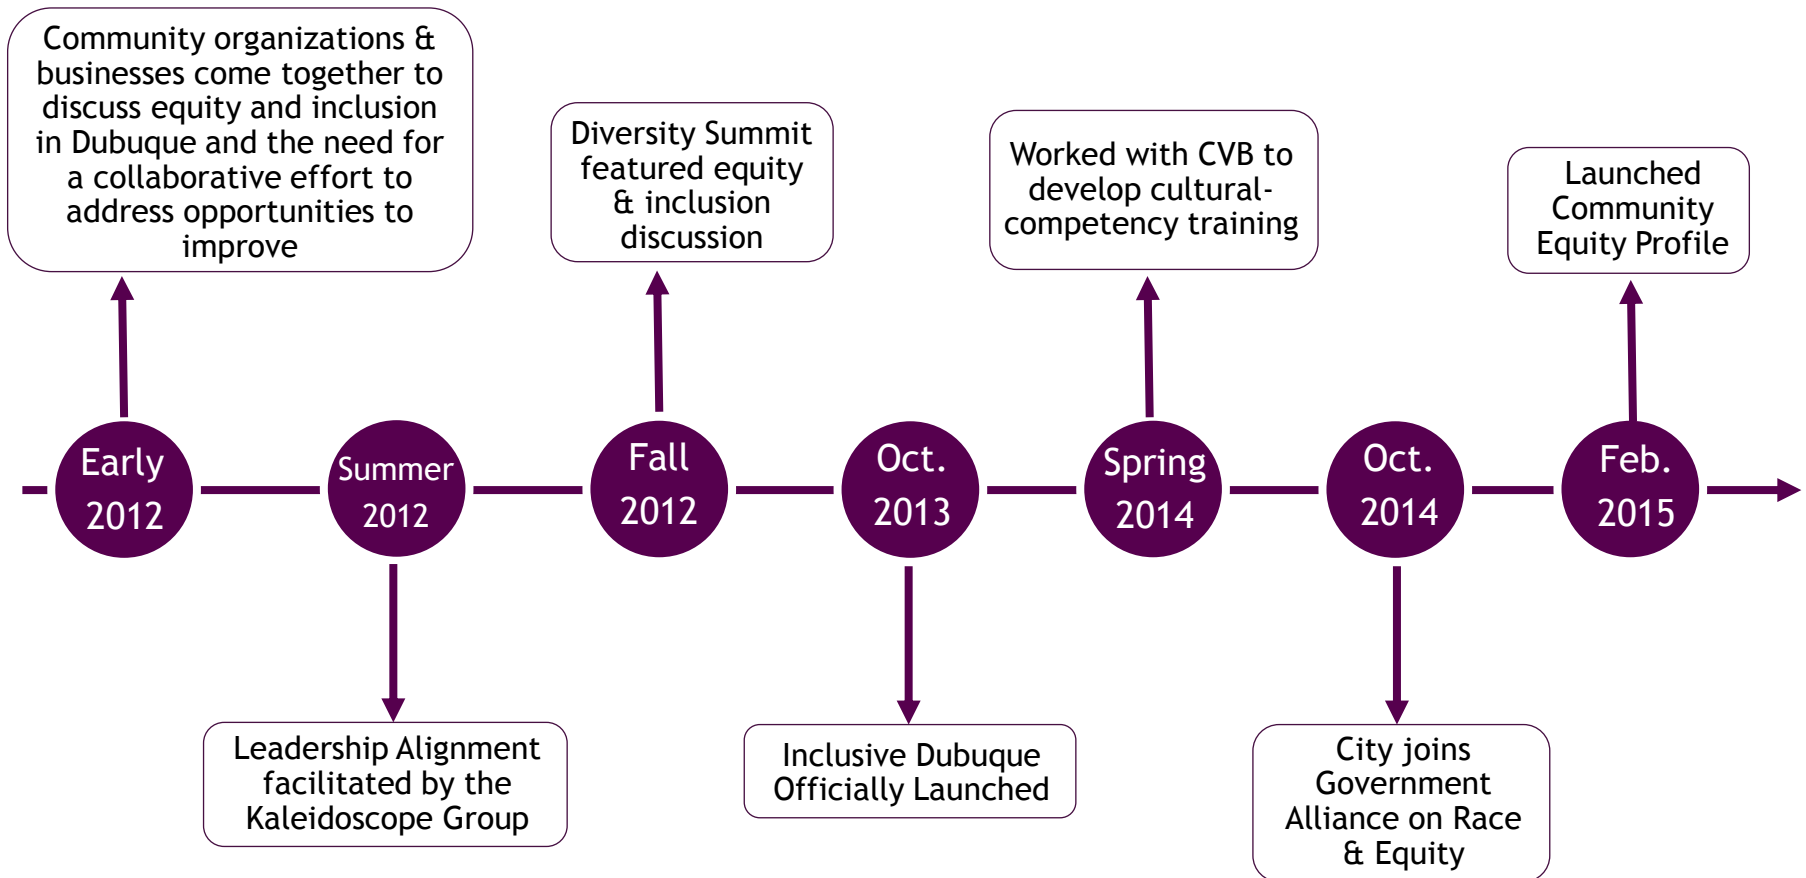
Community organizations & businesses come together to discuss equity and inclusion in Dubuque and the need for a collaborative effort to address opportunities to improve

Diversity Summit featured equity & inclusion discussion

Worked with CVB to develop cultural-competency training

Launched Community Equity Profile

Early 2012

Summer 2012

Fall 2012

Oct. 2013

Spring 2014

Oct. 2014

Feb. 2015

Leadership Alignment facilitated by the Kaleidoscope Group

Inclusive Dubuque Officially Launched

City joins Government Alliance on Race & Equity